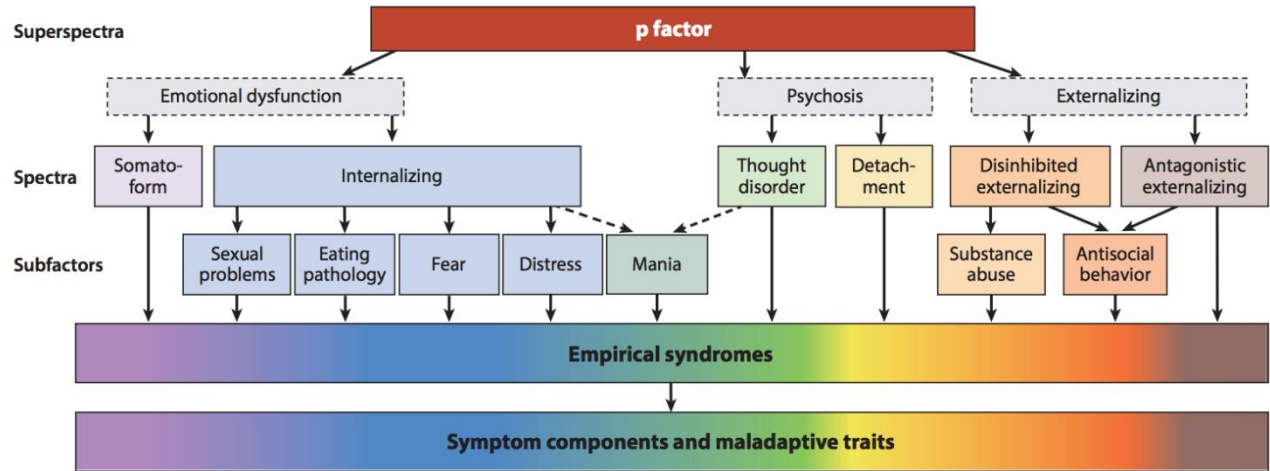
Superspectra

p factor

Emotional dysfunction

Psychosis

Externalizing

Spectra

Somatoform

Internalizing

Thought disorder

Detachment

Disinhibited externalizing

Antagonistic externalizing

Subfactors

Sexual problems

Eating pathology

Fear

Distress

Mania

Substance abuse

Antisocial behavior

Empirical syndromes

Symptom components and maladaptive traits